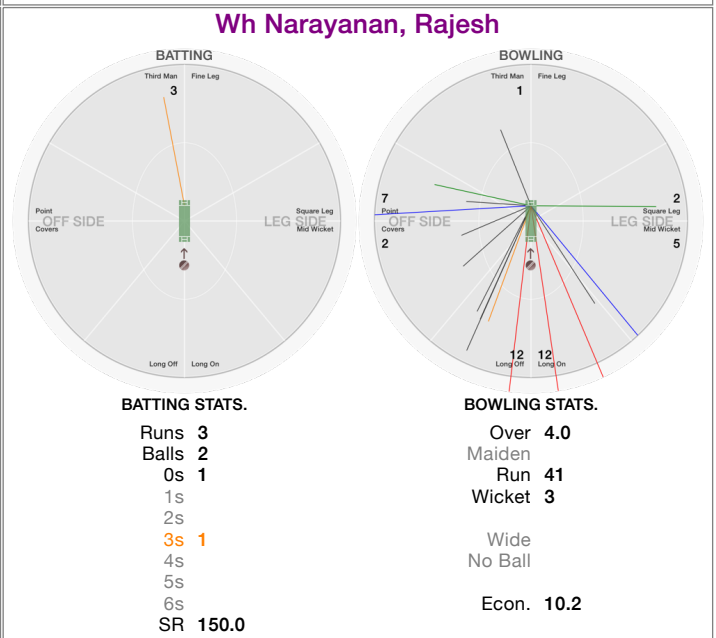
Wh Narayanan, Rajesh

BATTING

Third Man
Fine Leg
3
Point
Covers
OFF SIDE
Square Leg
Mid Wicket
LEG SIDE
Long Off
Long On

BOWLING

Third Man
Fine Leg
1
7
Point
Covers
2
OFF SIDE
2
Square Leg
Mid Wicket
LEG SIDE
5
12
Long Off
12
Long On

BATTING STATS.

| | |
|---|---|
| Runs | 3 |
| Balls | 2 |
| 0s | 1 |
| 1s | |
| 2s | |
| 3s | 1 |
| 4s | |
| 5s | |
| 6s | |
| SR | 150.0 |

BOWLING STATS.

| | |
|---|---|
| Over | 4.0 |
| Maiden | |
| Run | 41 |
| Wicket | 3 |
| Wide | |
| No Ball | |
| Econ. | 10.2 |